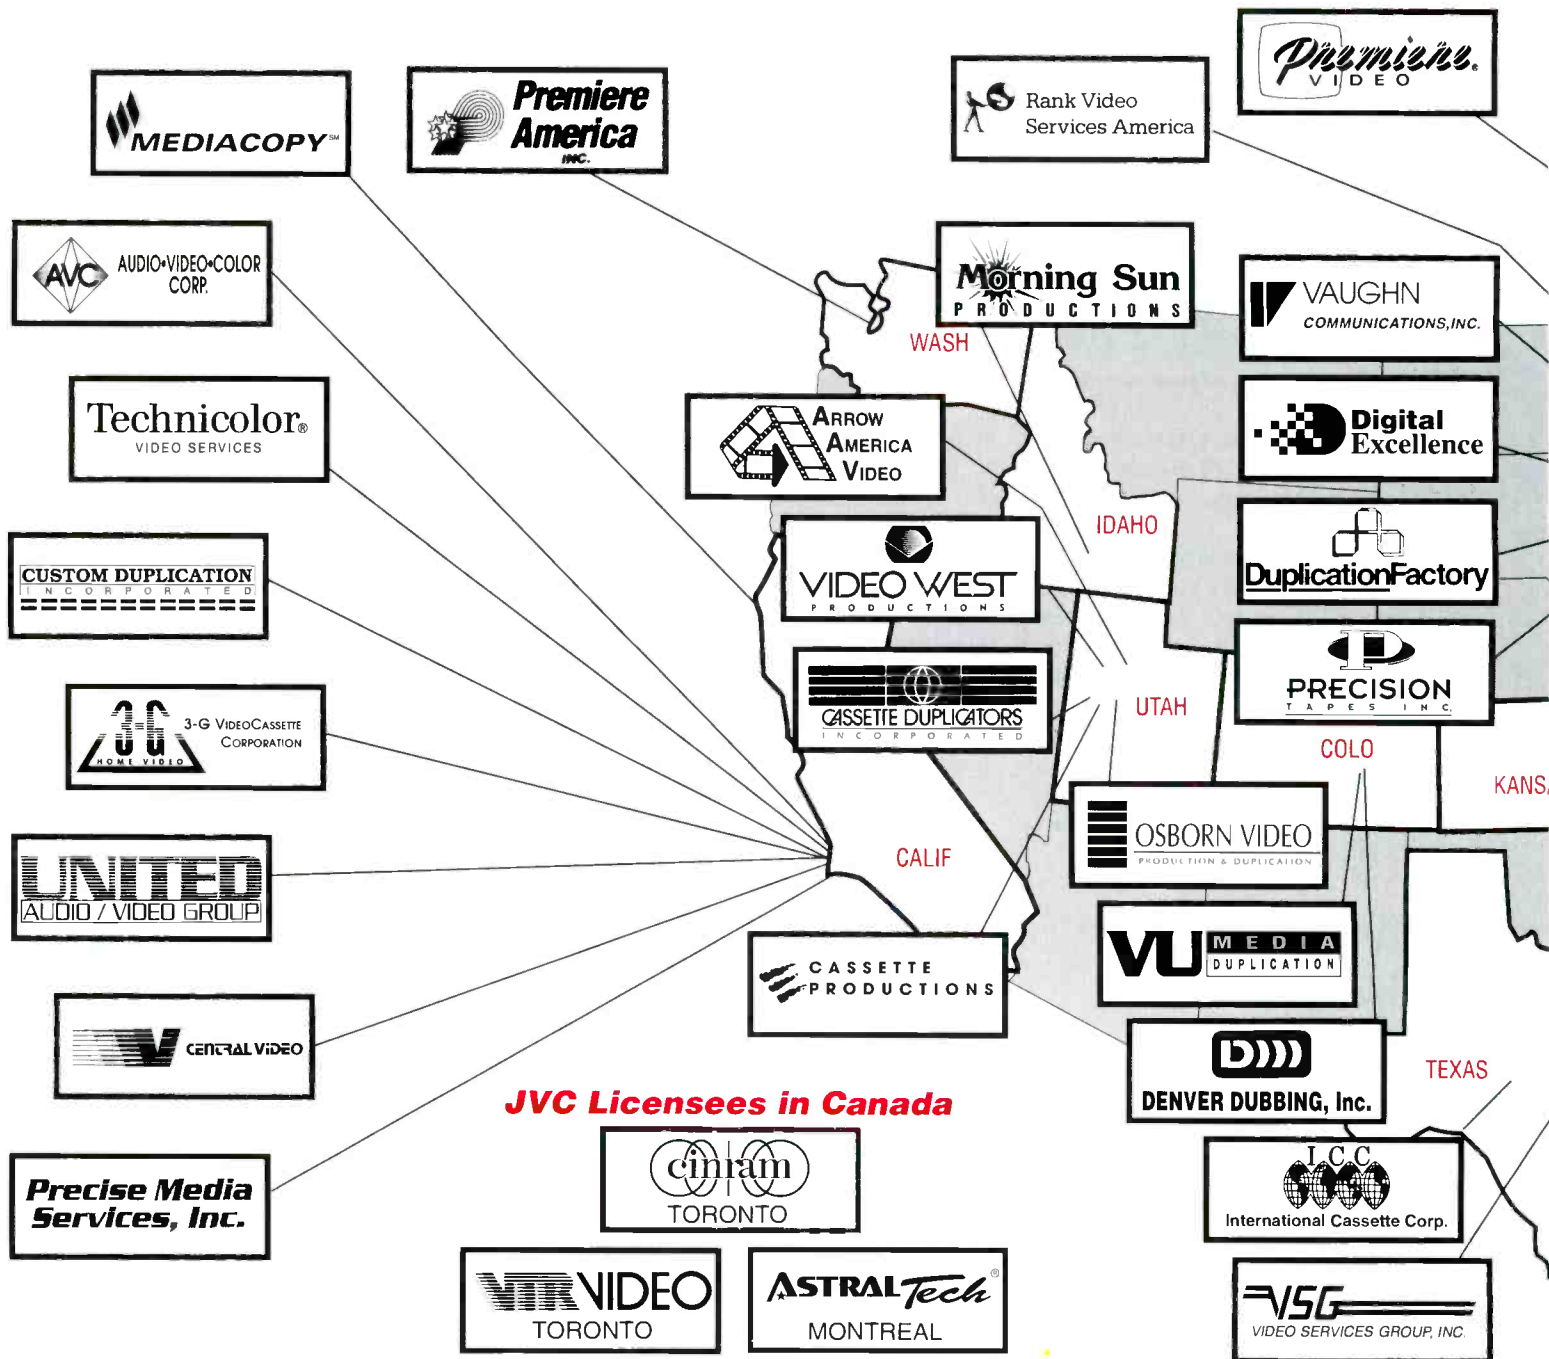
MEDIACOPY℠

Premiere America INC.

Rank Video Services America

Premiere VIDEO

AVC AUDIO•VIDEO•COLOR CORP.

Morning Sun PRODUCTIONS

VAUGHN COMMUNICATIONS, INC.

WASH

Technicolor® VIDEO SERVICES

ARROW AMERICA VIDEO

Digital Excellence

IDAHO

CUSTOM DUPLICATION INCORPORATED

VIDEO WEST PRODUCTIONS

DuplicationFactory

PRECISION TAPES INC.

3-G HOME VIDEO 3-G VideoCassette Corporation

CASSETTE DUPLICATORS INCORPORATED

UTAH

COLO

KANS

OSBORN VIDEO PRODUCTION & DUPLICATION

UNITED AUDIO / VIDEO GROUP

CALIF

VU MEDIA DUPLICATION

CASSETTE PRODUCTIONS

CENTRAL VIDEO

DENVER DUBBING, Inc.

TEXAS

JVC Licensees in Canada

cinram TORONTO

Precise Media Services, Inc.

I.C.C. International Cassette Corp.

VTR VIDEO TORONTO

ASTRAL Tech® MONTREAL

VSG VIDEO SERVICES GROUP, INC.